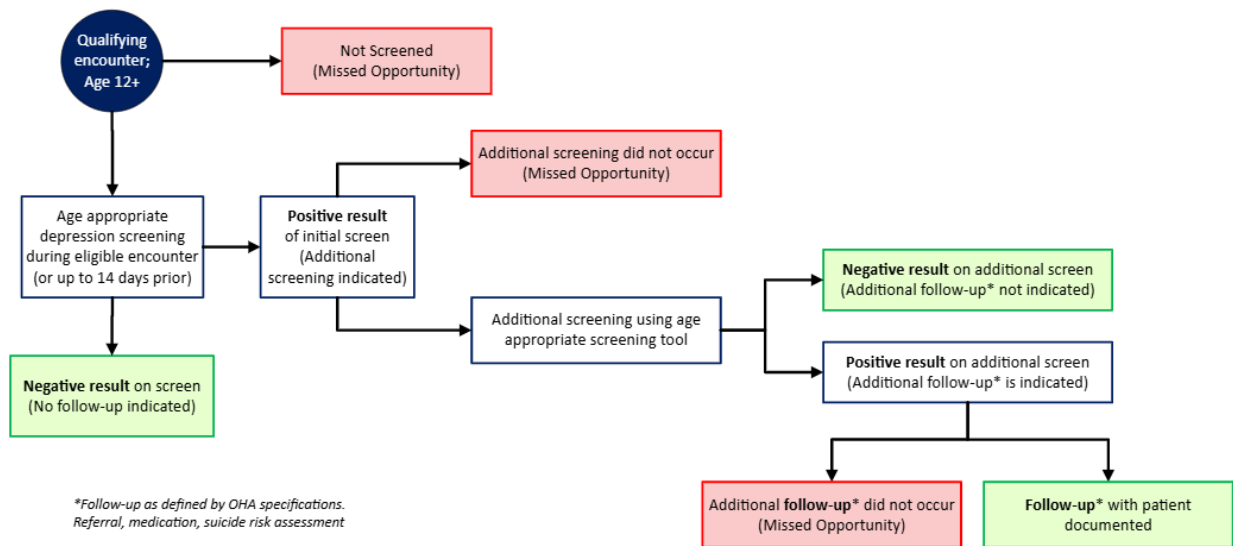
Qualifying encounter; Age 12+

Not Screened (Missed Opportunity)

Age appropriate depression screening during eligible encounter (or up to 14 days prior)

Positive result of initial screen (Additional screening indicated)

Additional screening did not occur (Missed Opportunity)

Additional screening using age appropriate screening tool

Negative result on additional screen (Additional follow-up* not indicated)

Positive result on additional screen (Additional follow-up* is indicated)

Negative result on screen (No follow-up indicated)

*Follow-up as defined by OHA specifications. Referral, medication, suicide risk assessment

Additional follow-up* did not occur (Missed Opportunity)

Follow-up* with patient documented